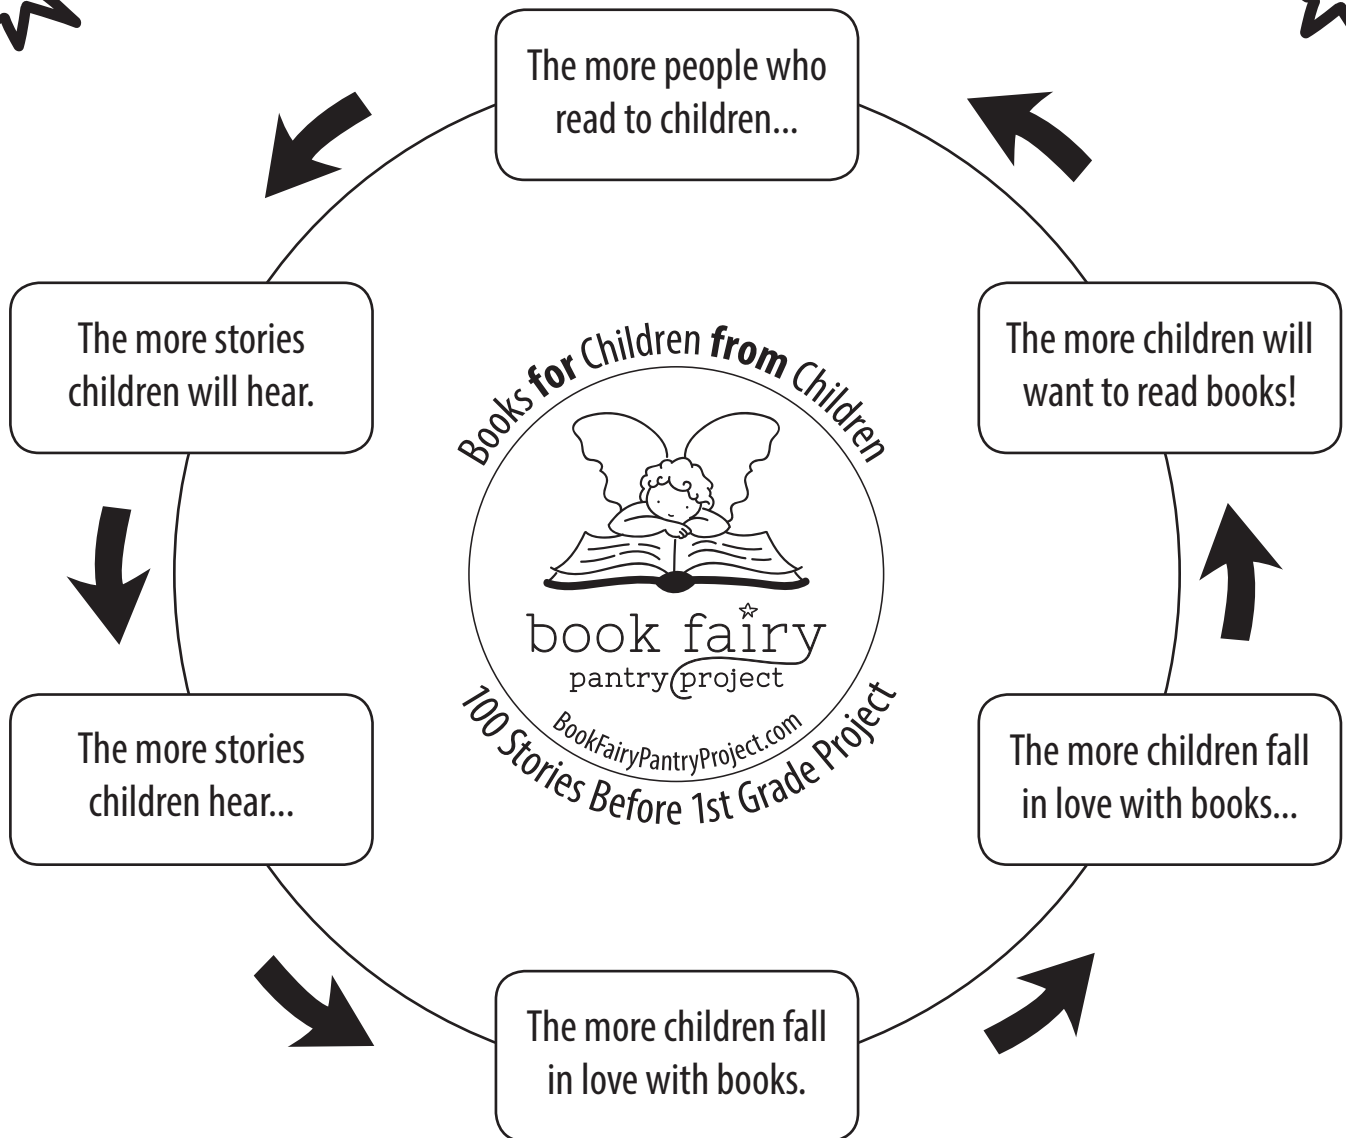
The more people who read to children...

The more stories children will hear.

The more children will want to read books!

Books **for** Children **from** Children

book fairy
pantry project

BookFairyPantryProject.com

100 Stories Before 1st Grade Project

The more stories children hear...

The more children fall in love with books...

The more children fall in love with books.